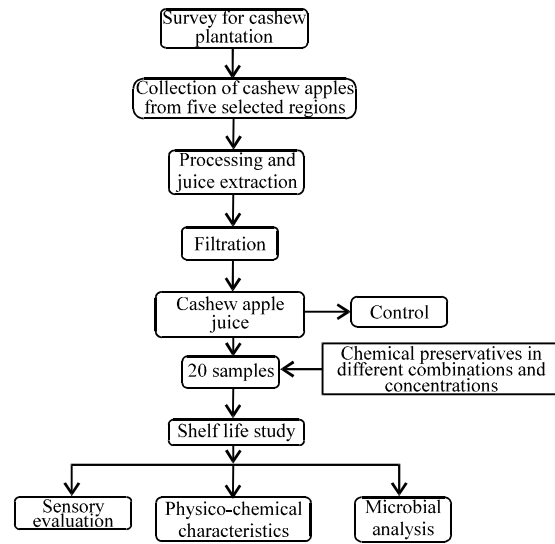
Survey for cashew plantation

Collection of cashew apples from five selected regions

Processing and juice extraction

Filtration

Cashew apple juice

Control

20 samples

Chemical preservatives in different combinations and concentrations

Shelf life study

Sensory evaluation

Physico-chemical characteristics

Microbial analysis